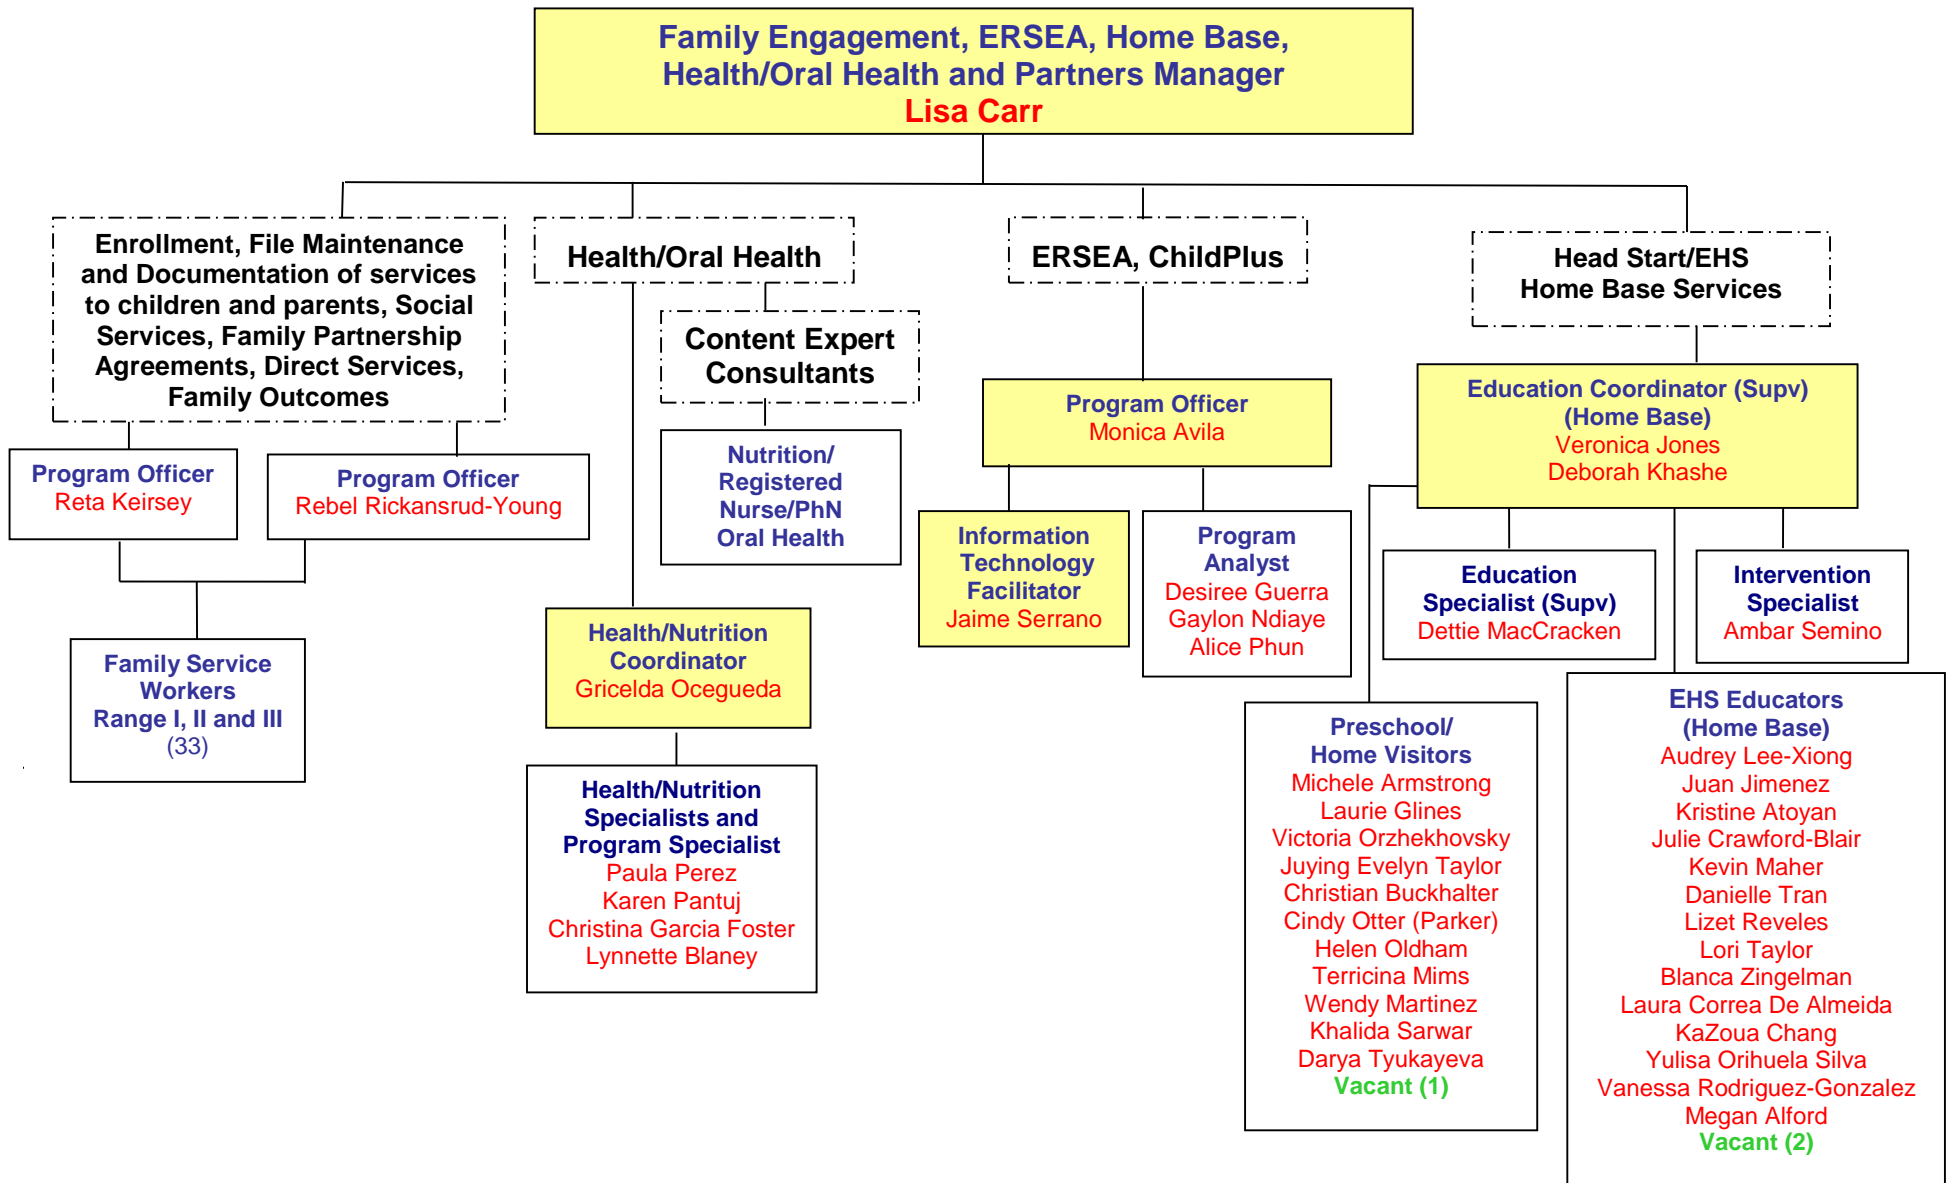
Family Engagement, ERSEA, Home Base, Health/Oral Health and Partners Manager
Lisa Carr

Enrollment, File Maintenance and Documentation of services to children and parents, Social Services, Family Partnership Agreements, Direct Services, Family Outcomes

Program Officer
Reta Keirsey

Program Officer
Rebel Rickansrud-Young

Family Service Workers
Range I, II and III
(33)

Health/Oral Health

Content Expert Consultants

Nutrition/ Registered Nurse/PhN Oral Health

Health/Nutrition Coordinator
Gricelda Ocegueda

Health/Nutrition Specialists and Program Specialist
Paula Perez
Karen Pantuj
Christina Garcia Foster
Lynnette Blaney

ERSEA, ChildPlus

Program Officer
Monica Avila

Information Technology Facilitator
Jaime Serrano

Program Analyst
Desiree Guerra
Gaylon Ndiaye
Alice Phun

Head Start/EHS
Home Base Services

Education Coordinator (Supv)
(Home Base)
Veronica Jones
Deborah Khashe

Education Specialist (Supv)
Dettie MacCracken

Intervention Specialist
Ambar Semino

Preschool/
Home Visitors
Michele Armstrong
Laurie Glines
Victoria Orzhekhovsky
Juying Evelyn Taylor
Christian Buckhalter
Cindy Otter (Parker)
Helen Oldham
Terricina Mims
Wendy Martinez
Khalida Sarwar
Darya Tyukayeva
Vacant (1)

EHS Educators
(Home Base)
Audrey Lee-Xiong
Juan Jimenez
Kristine Atoyan
Julie Crawford-Blair
Kevin Maher
Danielle Tran
Lizet Reveles
Lori Taylor
Blanca Zingelman
Laura Correa De Almeida
KaZoua Chang
Yulisa Orihuela Silva
Vanessa Rodriguez-Gonzalez
Megan Alford
Vacant (2)